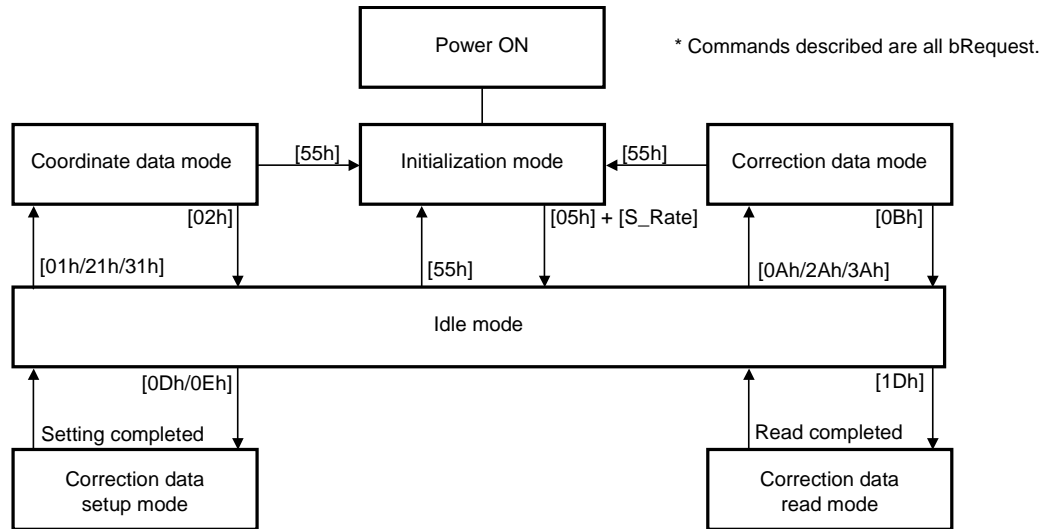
Power ON

* Commands described are all bRequest.

Coordinate data mode

[55h]

Initialization mode

[55h]

Correction data mode

[02h]

[05h] + [S_Rate]

[0Bh]

[01h/21h/31h]

[55h]

[0Ah/2Ah/3Ah]

Idle mode

[0Dh/0Eh]

[1Dh]

Setting completed

Read completed

Correction data setup mode

Correction data read mode